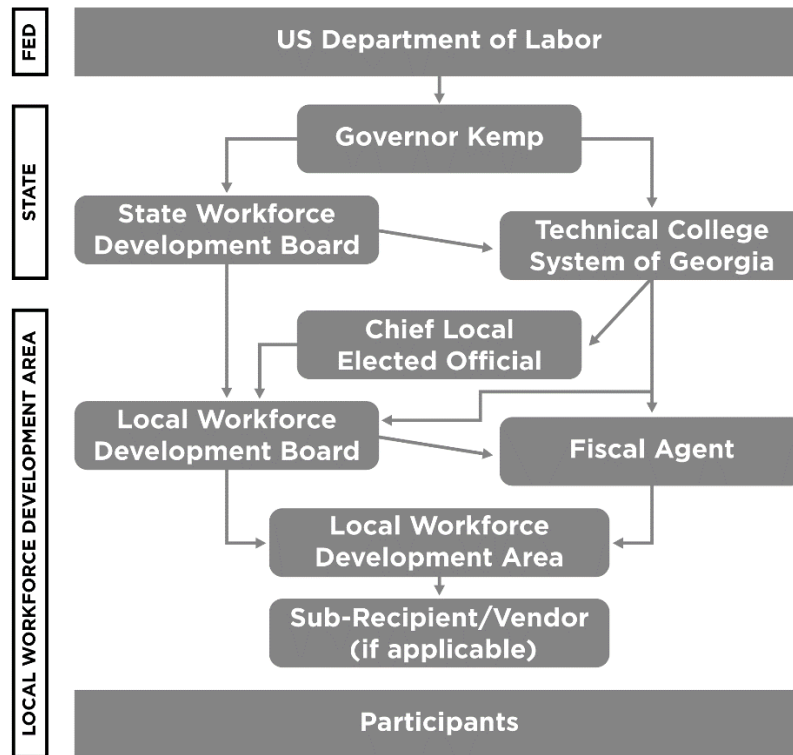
FED

US Department of Labor

STATE

Governor Kemp

State Workforce Development Board

Technical College System of Georgia

LOCAL WORKFORCE DEVELOPMENT AREA

Chief Local Elected Official

Local Workforce Development Board

Fiscal Agent

Local Workforce Development Area

Sub-Recipient/Vendor (if applicable)

Participants